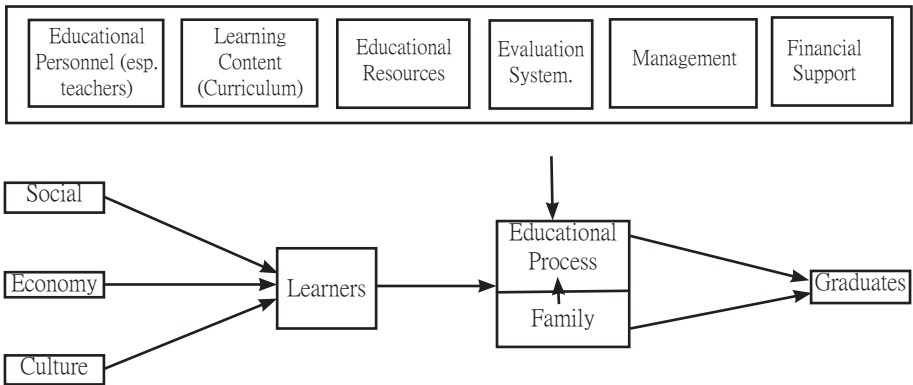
Educational Personnel (esp. teachers)

Learning Content (Curriculum)

Educational Resources

Evaluation System.

Management

Financial Support

Social

Economy

Culture

Learners

Educational Process

Family

Graduates